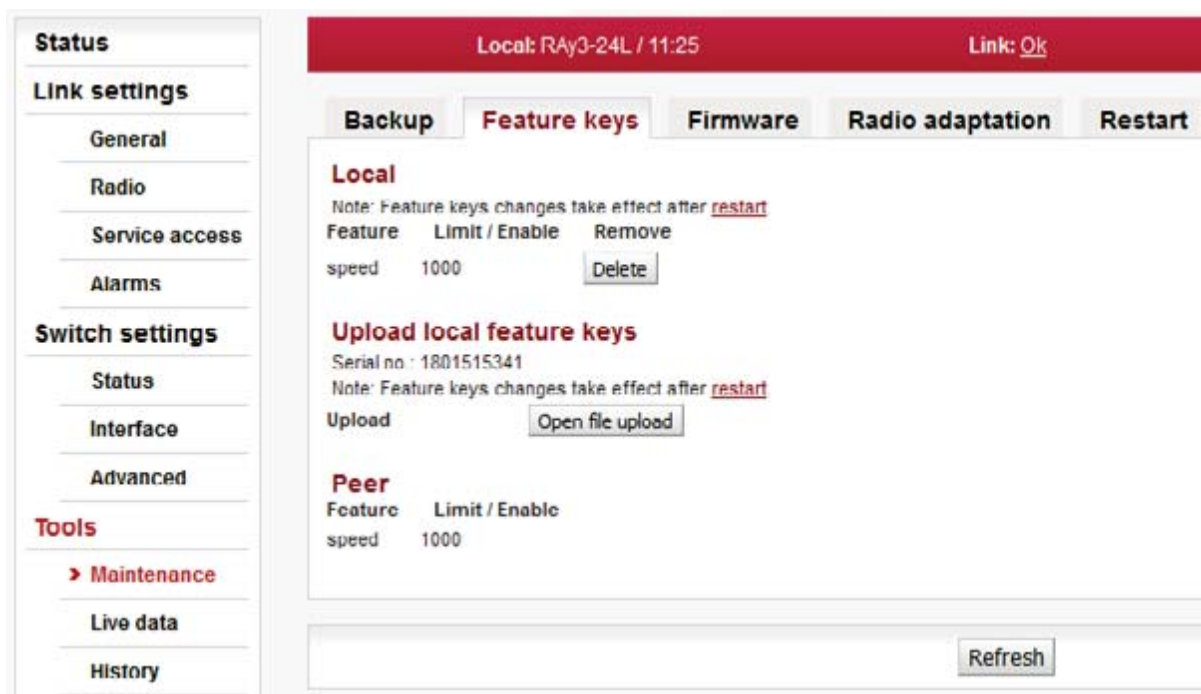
Status
Link settings
General
Radio
Service access
Alarms
Switch settings
Status
Interface
Advanced
Tools
> Maintenance
Live data
History

Local: RAy3-24L / 11:25
Link: Ok

Backup
Feature keys
Firmware
Radio adaptation
Restart

Local
Note: Feature keys changes take effect after restart

| Feature | Limit / Enable | Remove |
|---|---|---|
| speed | 1000 | Delete |

Upload local feature keys
Serial no.: 1801515341
Note: Feature keys changes take effect after restart
Upload Open file upload

Peer

| Feature | Limit / Enable |
|---|---|
| speed | 1000 |

Refresh